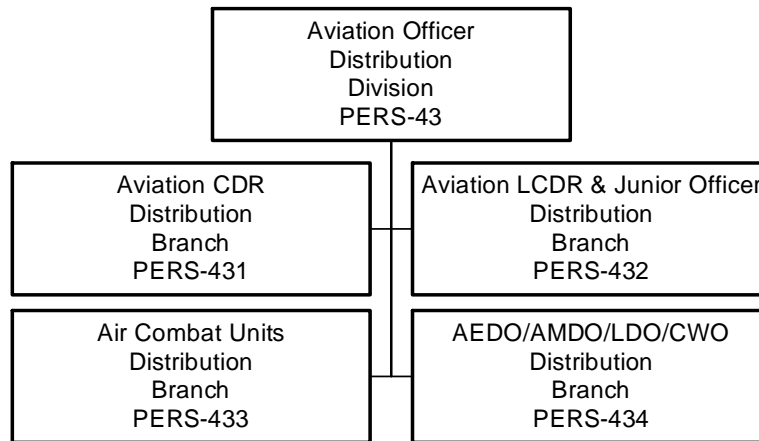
Aviation Officer
Distribution
Division
PERS-43

Aviation CDR
Distribution
Branch
PERS-431

Aviation LCDR & Junior Officer
Distribution
Branch
PERS-432

Air Combat Units
Distribution
Branch
PERS-433

AEDO/AMDO/LDO/CWO
Distribution
Branch
PERS-434